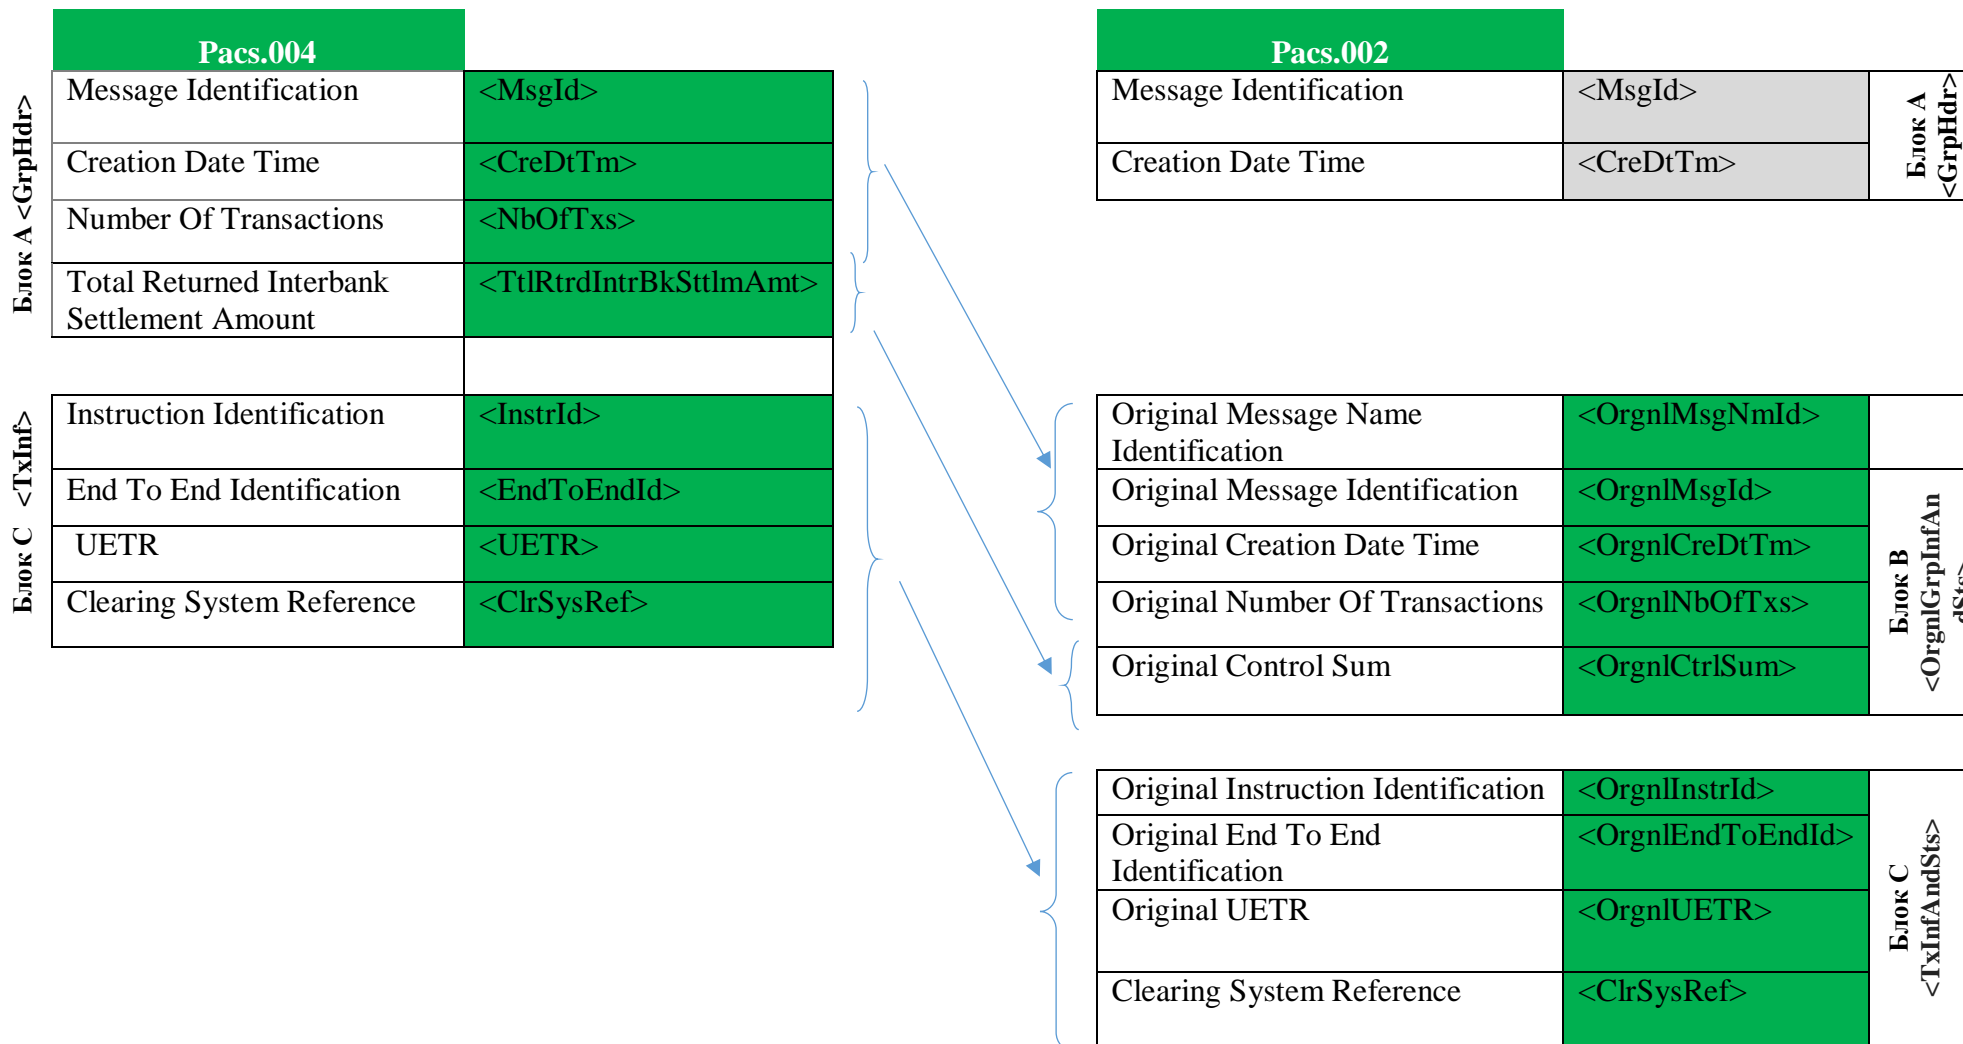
Блок A <GrpHdr>

| Pacs.004 | |
|---|---|
| Message Identification | <MsgId> |
| Creation Date Time | <CreDtTm> |
| Number Of Transactions | <NbOfTxs> |
| Total Returned Interbank Settlement Amount | <TtlRtrdIntrBkSttlmAmt> |

Блок C <TxInf>

| | |
|---|---|
| Instruction Identification | <InstrId> |
| End To End Identification | <EndToEndId> |
| UETR | <UETR> |
| Clearing System Reference | <ClrSysRef> |

| Pacs.002 | |
|---|---|
| Message Identification | <MsgId> |
| Creation Date Time | <CreDtTm> |

Блок A <GrpHdr>

| | |
|---|---|
| Original Message Name Identification | <OrgnlMsgNmId> |
| Original Message Identification | <OrgnlMsgId> |
| Original Creation Date Time | <OrgnlCreDtTm> |
| Original Number Of Transactions | <OrgnlNbOfTxs> |
| Original Control Sum | <OrgnlCtrlSum> |

Блок B <OrgnlGrpInfAn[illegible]

| | |
|---|---|
| Original Instruction Identification | <OrgnlInstrId> |
| Original End To End Identification | <OrgnlEndToEndId> |
| Original UETR | <OrgnlUETR> |
| Clearing System Reference | <ClrSysRef> |

Блок C <TxInfAndSts>